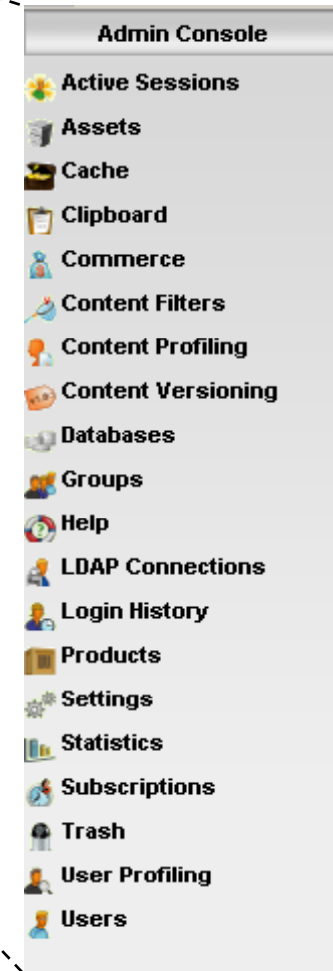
Admin Console

Active Sessions
Assets
Cache
Clipboard
Commerce
Content Filters
Content Profiling
Content Versioning
Databases
Groups
Help
LDAP Connections
Login History
Products
Settings
Statistics
Subscriptions
Trash
User Profiling
Users